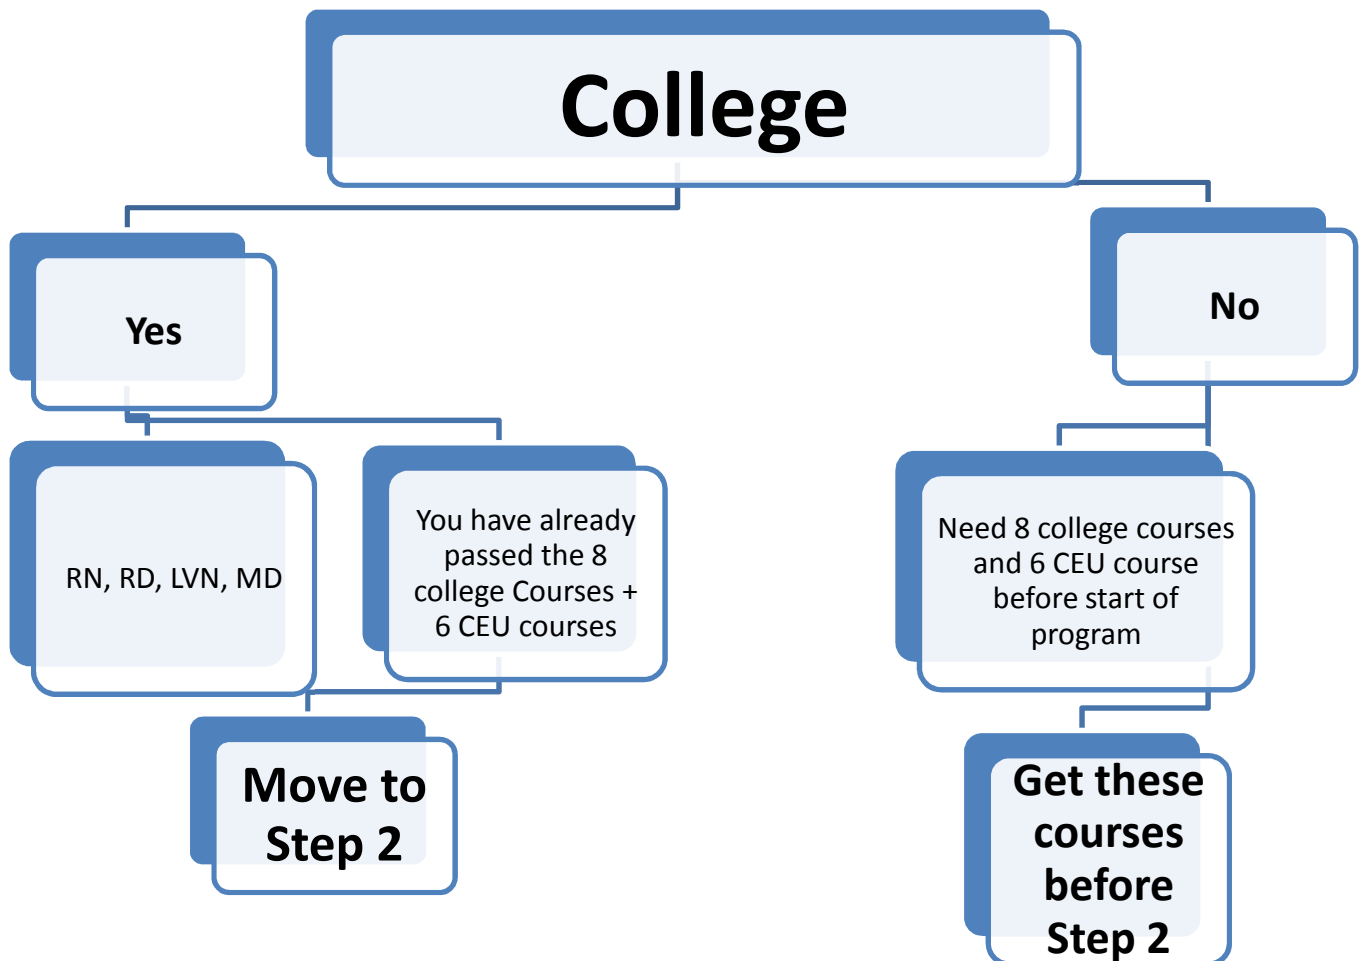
College

Yes

No

RN, RD, LVN, MD

You have already passed the 8 college Courses + 6 CEU courses

Need 8 college courses and 6 CEU course before start of program

Move to Step 2

Get these courses before Step 2